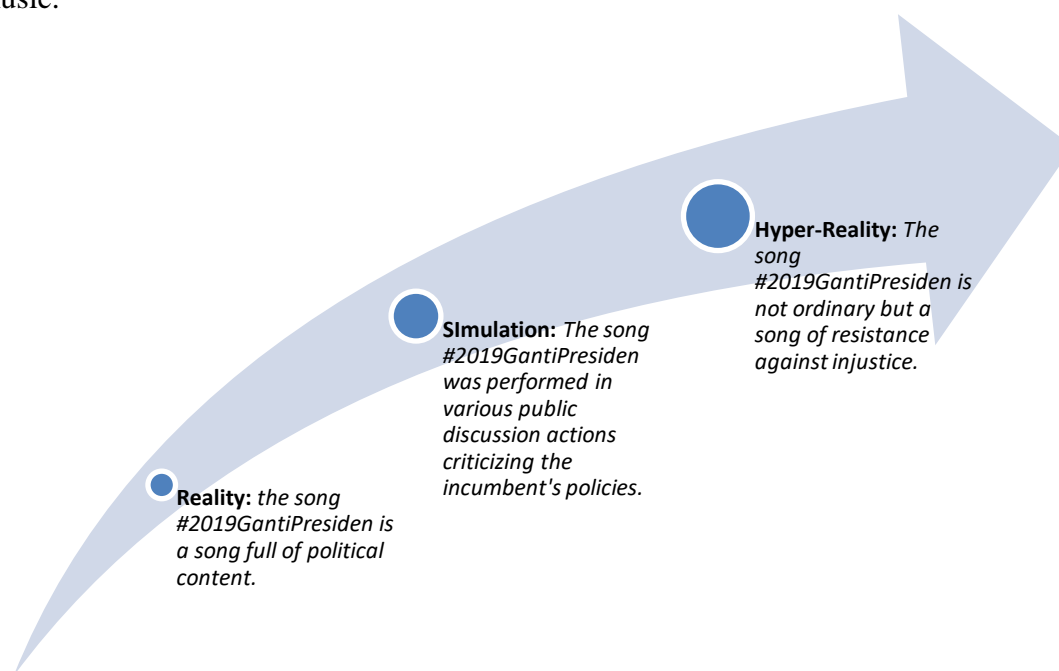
usic.

**Hyper-Reality:** *The song #2019GantiPresiden is not ordinary but a song of resistance against injustice.*

**SImulation:** *The song #2019GantiPresiden was performed in various public discussion actions criticizing the incumbent's policies.*

**Reality:** *the song #2019GantiPresiden is a song full of political content.*